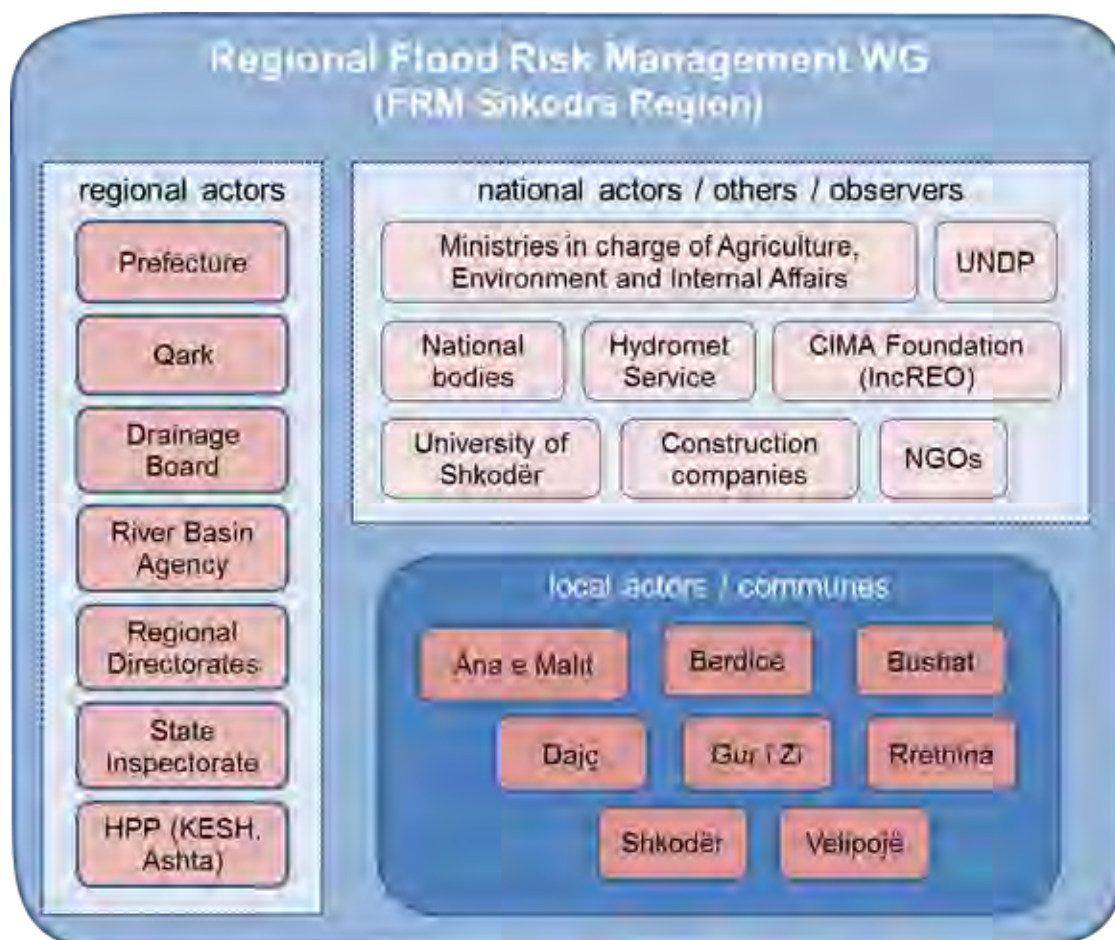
Regional Flood Risk Management WG
(FRM Shkodra Region)

regional actors

Prefecture

Qark

Drainage Board

River Basin Agency

Regional Directorates

State Inspectorate

HPP (KESH, Ashta)

national actors / others / observers

Ministries in charge of Agriculture, Environment and Internal Affairs

UNDP

National bodies

Hydromet Service

CIMA Foundation (IncREO)

University of Shkodër

Construction companies

NGOs

local actors / communes

Ana e Malit

Berdice

Bushat

Dajç

Gur i Zi

Rrethina

Shkodër

Velipojë